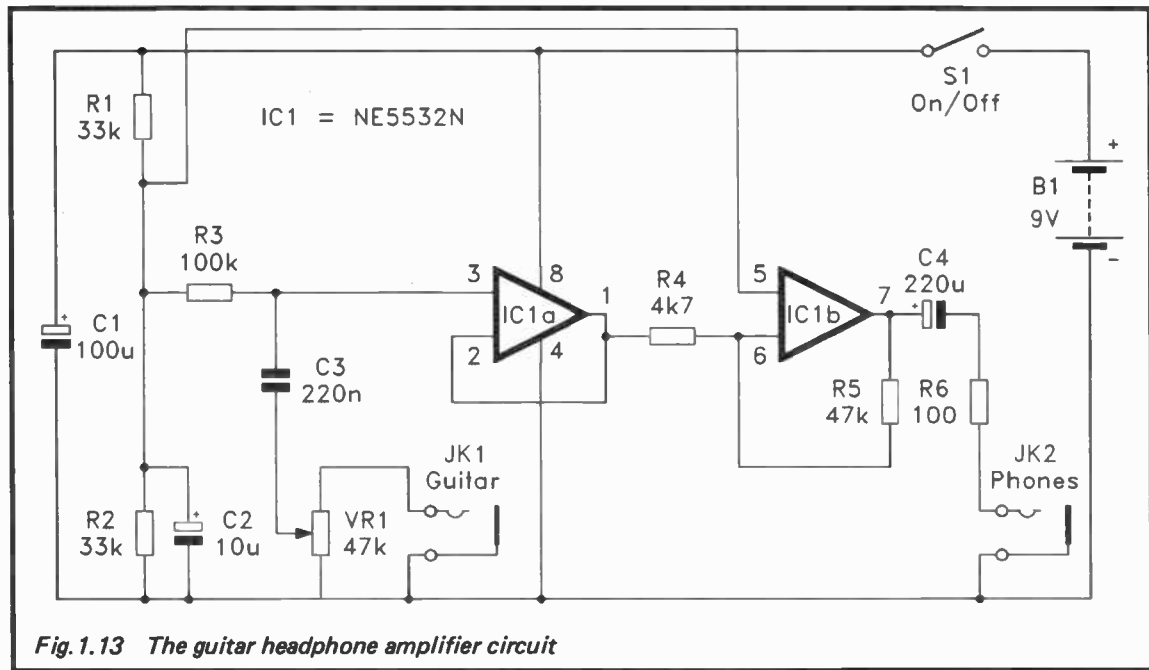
R1
33k

IC1 = NE5532N

S1
On/Off

B1
9V

R3
100k

3

8

1

R4
4k7

5

7

C4
220u

C1
100u

IC1a

IC1b

2

4

6

C3
220n

R5
47k

R6
100

JK1
Guitar

JK2
Phones

R2
33k

C2
10u

VR1
47k

Fig.1.13 The guitar headphone amplifier circuit